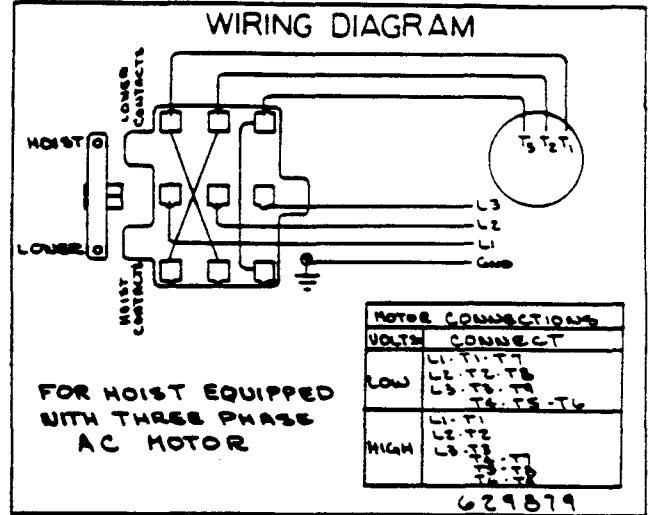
WIRING DIAGRAM

LOWER CONTACTS

HOIST

LOWER

HOIST CONTACTS

$T_3$ $T_2$ $T_1$

L3
L2
L1
Gnd

| MOTOR CONNECTIONS | |
|---|---|
| VOLTS | CONNECT |
| LOW | L1 · T1 · T7<br>L2 · T2 · T8<br>L3 · T3 · T9<br>T4 · T5 · T6 |
| HIGH | L1 · T1<br>L2 · T2<br>L3 · T3<br>T3 · T7<br>T5 · T8<br>T6 · T9 |

629879

FOR HOIST EQUIPPED WITH THREE PHASE AC MOTOR